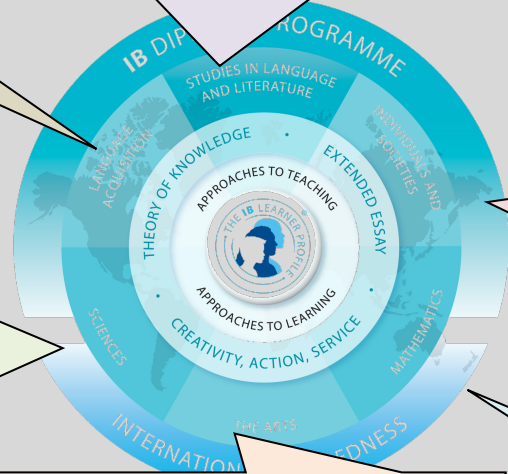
IB DIP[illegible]ROGRAMME

STUDIES IN LANGUAGE AND LITERATURE

LANGUAGE ACQUISITION

INDIVIDUALS AND SOCIETIES

THEORY OF KNOWLEDGE

EXTENDED ESSAY

APPROACHES TO TEACHING

THE IB LEARNER PROFILE

APPROACHES TO LEARNING

CREATIVITY, ACTION, SERVICE

SCIENCES

MATHEMATICS

THE ARTS

INTERNATION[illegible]EDNESS